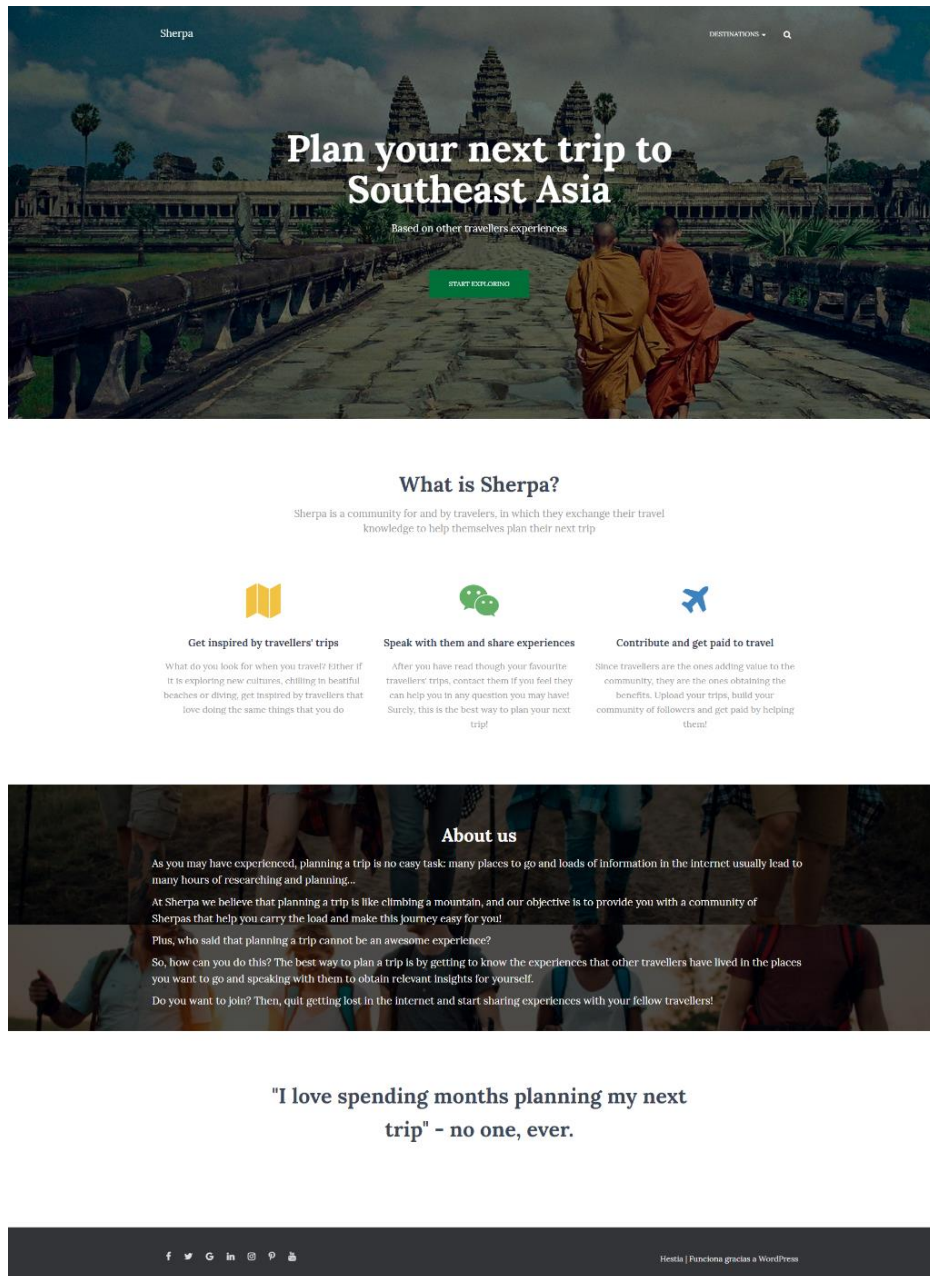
Sherpa

DESTINATIONS

Plan your next trip to Southeast Asia

Based on other travellers experiences

START EXPLORING

What is Sherpa?

Sherpa is a community for and by travelers, in which they exchange their travel knowledge to help themselves plan their next trip

Get inspired by travellers' trips

What do you look for when you travel? Either if it is exploring new cultures, chilling in beatiful beaches or diving, get inspired by travellers that love doing the same things that you do

Speak with them and share experiences

After you have read though your favourite travellers' trips, contact them if you feel they can help you in any question you may have! Surely, this is the best way to plan your next trip!

Contribute and get paid to travel

Since travellers are the ones adding value to the community, they are the ones obtaining the benefits. Upload your trips, build your community of followers and get paid by helping them!

About us

As you may have experienced, planning a trip is no easy task: many places to go and loads of information in the internet usually lead to many hours of researching and planning...

At Sherpa we believe that planning a trip is like climbing a mountain, and our objective is to provide you with a community of Sherpas that help you carry the load and make this journey easy for you!

Plus, who said that planning a trip cannot be an awesome experience?

So, how can you do this? The best way to plan a trip is by getting to know the experiences that other travellers have lived in the places you want to go and speaking with them to obtain relevant insights for yourself.

Do you want to join? Then, quit getting lost in the internet and start sharing experiences with your fellow travellers!

"I love spending months planning my next trip" - no one, ever.

Hestia | Funciona gracias a WordPress